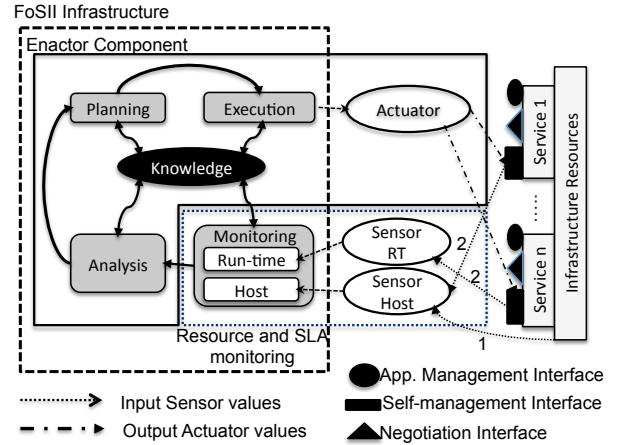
FoSII Infrastructure

Enactor Component

Planning

Execution

Actuator

Knowledge

Analysis

Monitoring

Run-time

Host

Sensor RT

Sensor Host

2

2

1

Service 1

....

Service n

Infrastructure Resources

Resource and SLA monitoring

Input Sensor values

Output Actuator values

App. Management Interface

Self-management Interface

Negotiation Interface